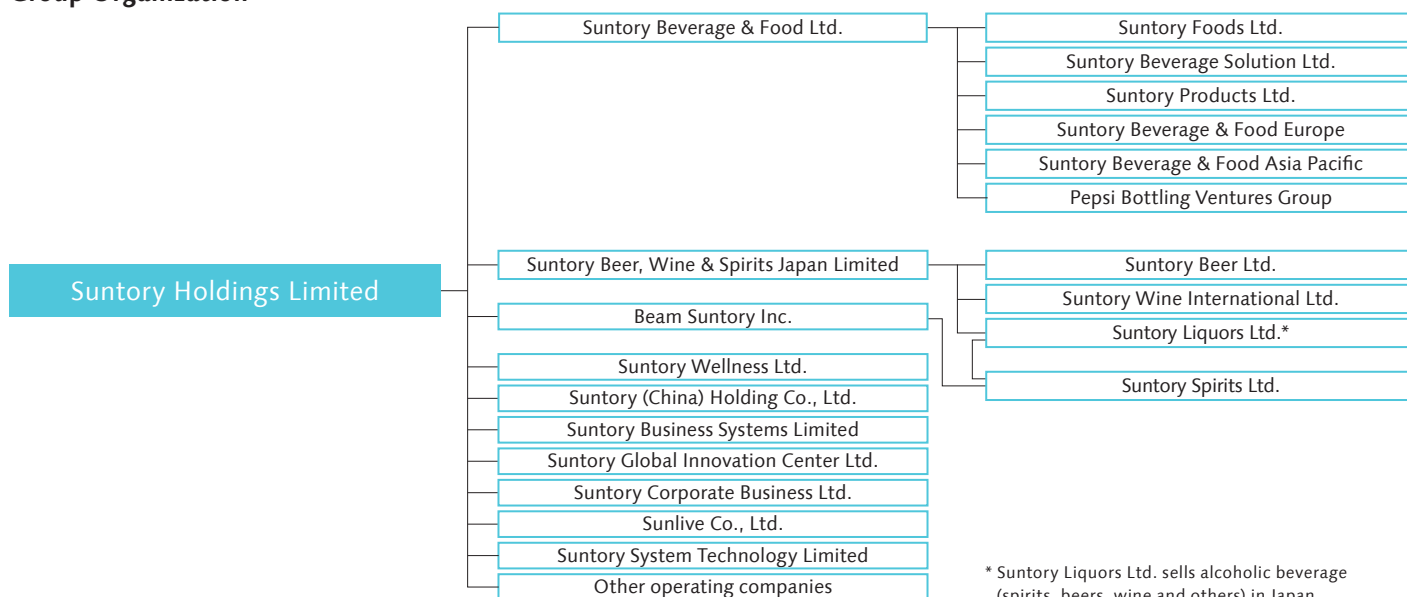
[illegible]

Suntory Holdings Limited

Suntory Beverage & Food Ltd.

Suntory Foods Ltd.

Suntory Beverage Solution Ltd.

Suntory Products Ltd.

Suntory Beverage & Food Europe

Suntory Beverage & Food Asia Pacific

Pepsi Bottling Ventures Group

Suntory Beer, Wine & Spirits Japan Limited

Suntory Beer Ltd.

Suntory Wine International Ltd.

Suntory Liquors Ltd.*

Beam Suntory Inc.

Suntory Spirits Ltd.

Suntory Wellness Ltd.

Suntory (China) Holding Co., Ltd.

Suntory Business Systems Limited

Suntory Global Innovation Center Ltd.

Suntory Corporate Business Ltd.

Sunlive Co., Ltd.

Suntory System Technology Limited

Other operating companies

* Suntory Liquors Ltd. sells alcoholic beverage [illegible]